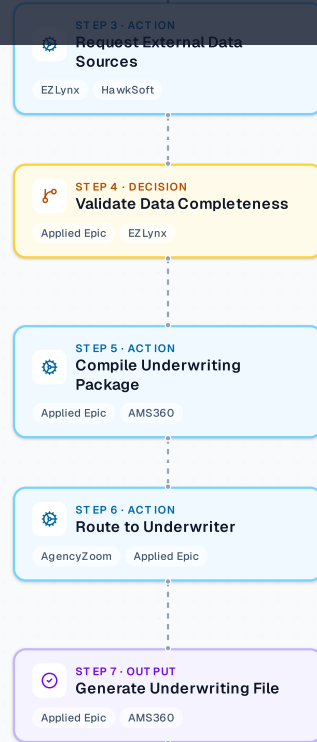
STEP 3 · ACTION
Request External Data Sources
EZLynx
HawkSoft

STEP 4 · DECISION
Validate Data Completeness
Applied Epic
EZLynx

STEP 5 · ACTION
Compile Underwriting Package
Applied Epic
AMS360

STEP 6 · ACTION
Route to Underwriter
AgencyZoom
Applied Epic

STEP 7 · OUTPUT
Generate Underwriting File
Applied Epic
AMS360